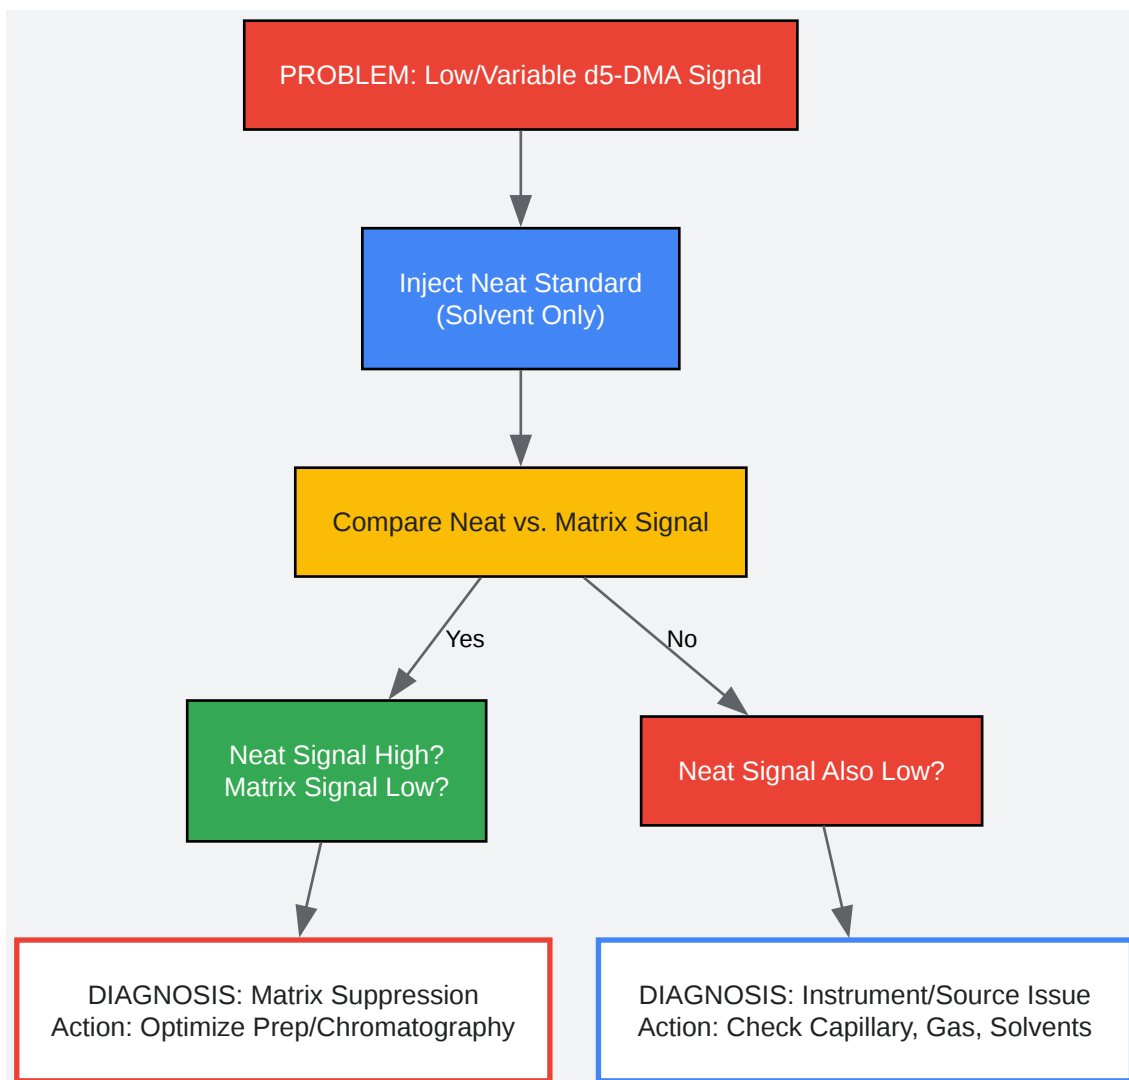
PROBLEM: Low/Variable d5-DMA Signal

Inject Neat Standard (Solvent Only)

Compare Neat vs. Matrix Signal

Yes

No

Neat Signal High? Matrix Signal Low?

Neat Signal Also Low?

DIAGNOSIS: Matrix Suppression
Action: Optimize Prep/Chromatography

DIAGNOSIS: Instrument/Source Issue
Action: Check Capillary, Gas, Solvents